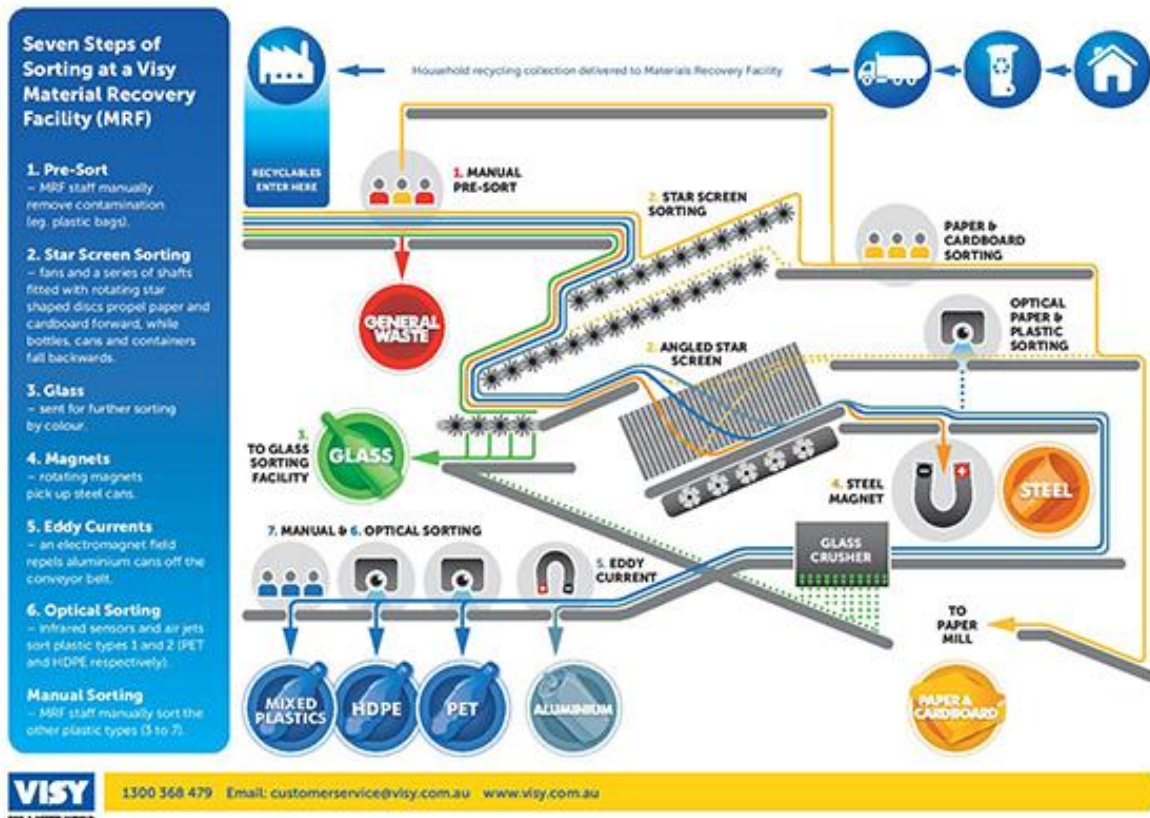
Seven Steps of Sorting at a Visy Material Recovery Facility (MRF)

1. Pre-Sort
– MRF staff manually remove contamination (eg. plastic bags).

2. Star Screen Sorting
– fans and a series of shafts fitted with rotating star shaped discs propel paper and cardboard forward, while bottles, cans and containers fall backwards.

3. Glass
– sent for further sorting by colour.

4. Magnets
– rotating magnets pick up steel cans.

5. Eddy Currents
– an electromagnet field repels aluminium cans off the conveyor belt.

6. Optical Sorting
– infrared sensors and air jets sort plastic types 1 and 2 (PET and HDPE respectively).

Manual Sorting
– MRF staff manually sort the other plastic types (3 to 7).

Household recycling collection delivered to Materials Recovery Facility

RECYCLABLES ENTER HERE

1. MANUAL PRE-SORT

2. STAR SCREEN SORTING

PAPER & CARDBOARD SORTING

GENERAL WASTE

OPTICAL PAPER & PLASTIC SORTING

2. ANGLED STAR SCREEN

3. TO GLASS SORTING FACILITY

GLASS

4. STEEL MAGNET

STEEL

7. MANUAL & 6. OPTICAL SORTING

5. EDDY CURRENT

GLASS CRUSHER

TO PAPER MILL

MIXED PLASTICS

HDPE

PET

ALUMINIUM

PAPER & CARDBOARD

VISY

1300 368 479 Email: customerservice@visy.com.au www.visy.com.au